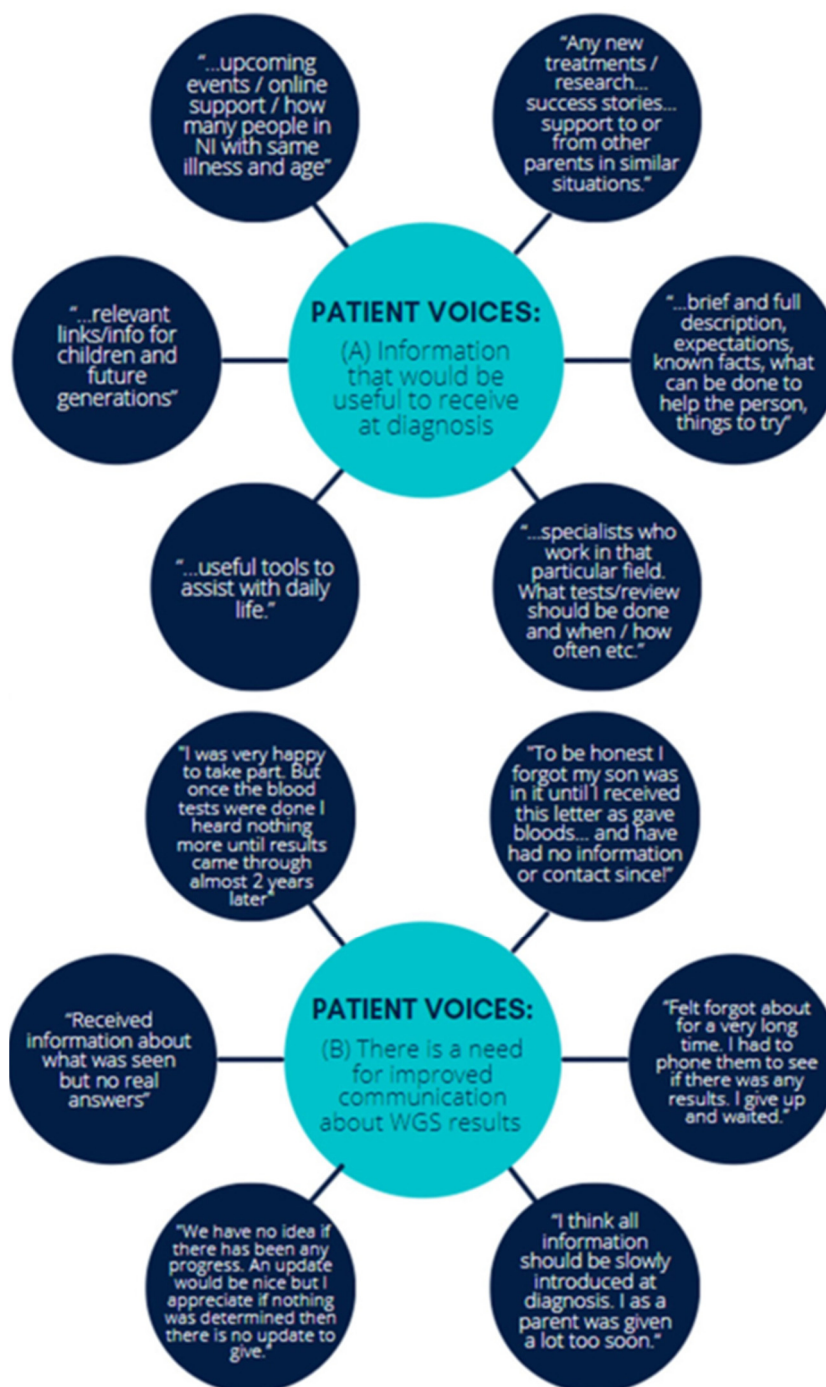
PATIENT VOICES:
(A) Information that would be useful to receive at diagnosis

"...upcoming events / online support / how many people in NI with same illness and age"

"Any new treatments / research... success stories... support to or from other parents in similar situations."

"...relevant links/info for children and future generations"

"...brief and full description, expectations, known facts, what can be done to help the person, things to try"

"...useful tools to assist with daily life."

"...specialists who work in that particular field. What tests/review should be done and when / how often etc."

PATIENT VOICES:
(B) There is a need for improved communication about WGS results

"I was very happy to take part. But once the blood tests were done I heard nothing more until results came through almost 2 years later"

"To be honest I forgot my son was in it until I received this letter as gave bloods... and have had no information or contact since!"

"Received information about what was seen but no real answers"

"Felt forgot about for a very long time. I had to phone them to see if there was any results. I give up and waited."

"We have no idea if there has been any progress. An update would be nice but I appreciate if nothing was determined then there is no update to give."

"I think all information should be slowly introduced at diagnosis. I as a parent was given a lot too soon."